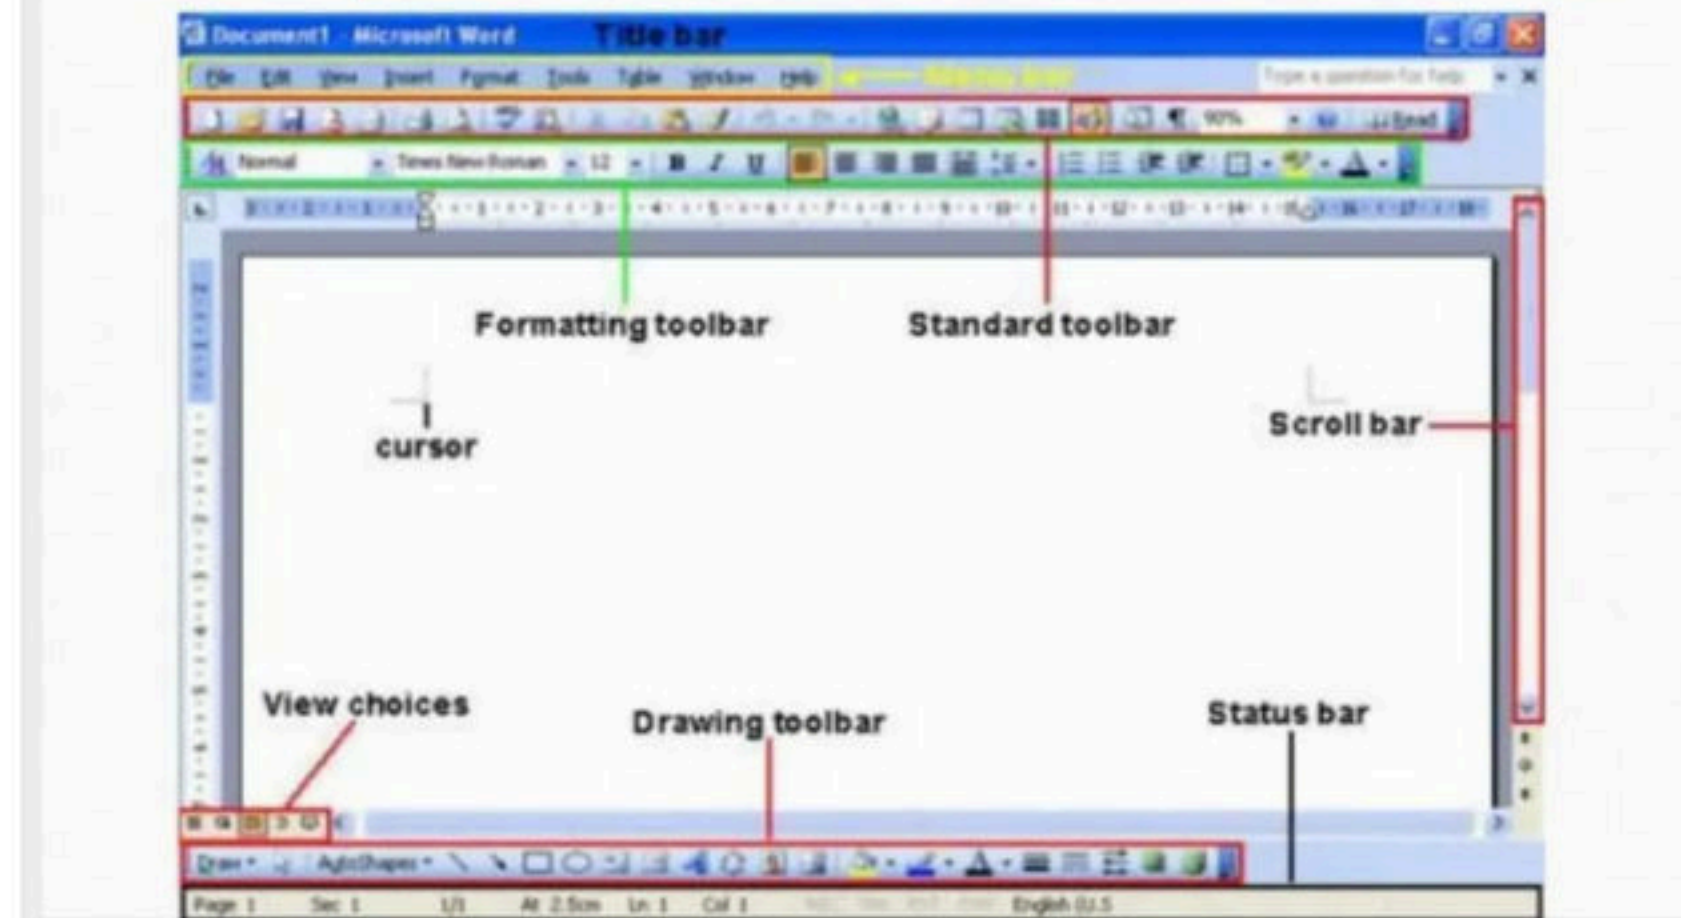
Document1 - Microsoft Word Title bar

File Edit View Insert Format Tools Table Window Help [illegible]

Type a question for help

90% Read

Normal Times New Roman 12 B I U

Formatting toolbar

Standard toolbar

cursor

Scroll bar

View choices

Drawing toolbar

Status bar

Draw AutoShapes

Page 1 Sec 1 1/1 At 2.5cm Ln 1 Col 1 English (U.S